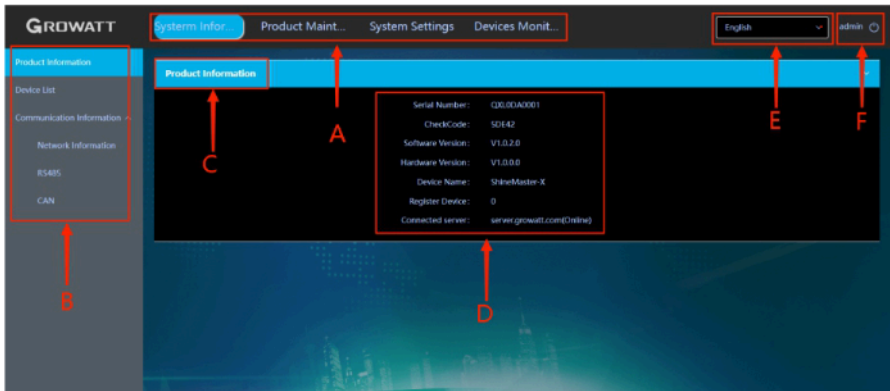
GROWATT

Systerm Infor... Product Maint... System Settings Devices Monit...

English

admin

Product Information
Device List
Communication Information
Network Information
RS485
CAN

Product Information

| | |
|---|---|
| Serial Number: | QX0.0DA0001 |
| CheckCode: | SDE42 |
| Software Version: | V1.0.2.0 |
| Hardware Version: | V1.0.0.0 |
| Device Name: | ShineMaster-X |
| Register Device: | 0 |
| Connected server: | server.growatt.com(Online) |

A
B
C
D
E
F